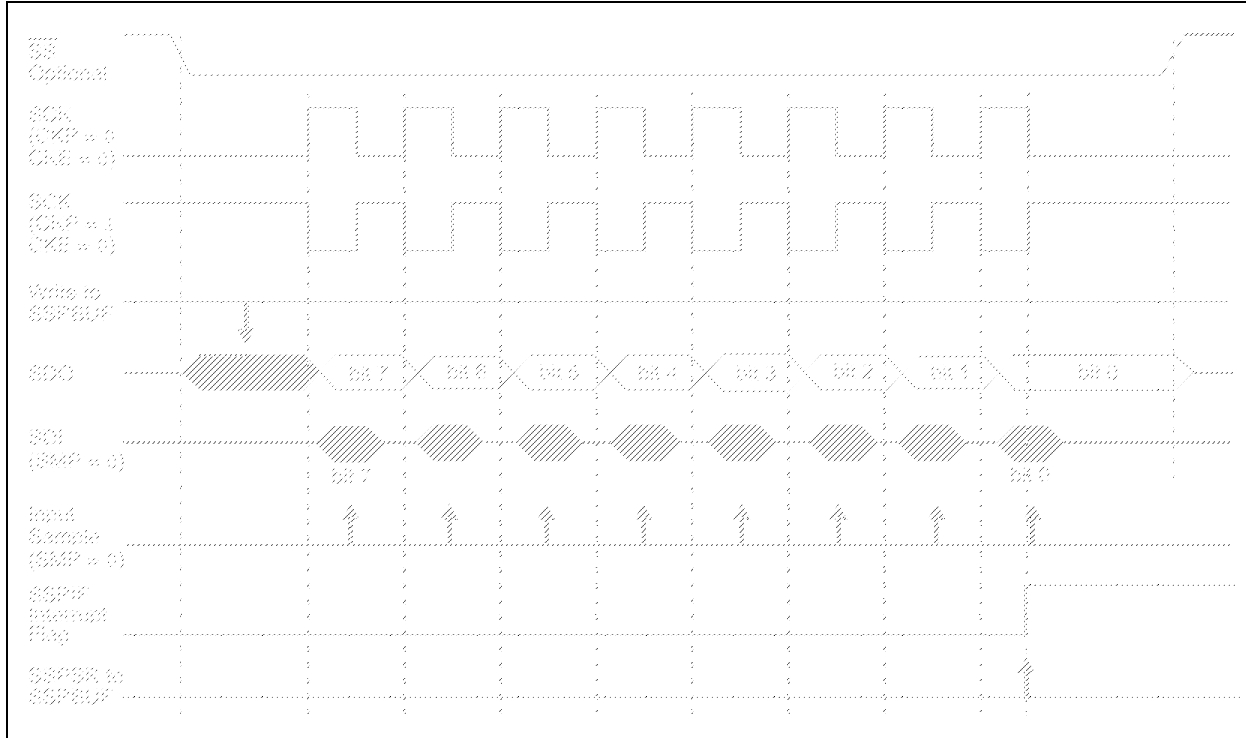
SS
Optional

SCK
(CKP = 0
CKE = 0)

SCK
(CKP = 1
CKE = 0)

Write to
SSPBUF

SDO

bit 7

bit 6

bit 5

bit 4

bit 3

bit 2

bit 1

bit 0

SDI
(SMP = 0)

bit 7

bit 0

Input
Sample
(SMP = 0)

SSPIF
Interrupt
Flag

SSPSR to
SSPBUF